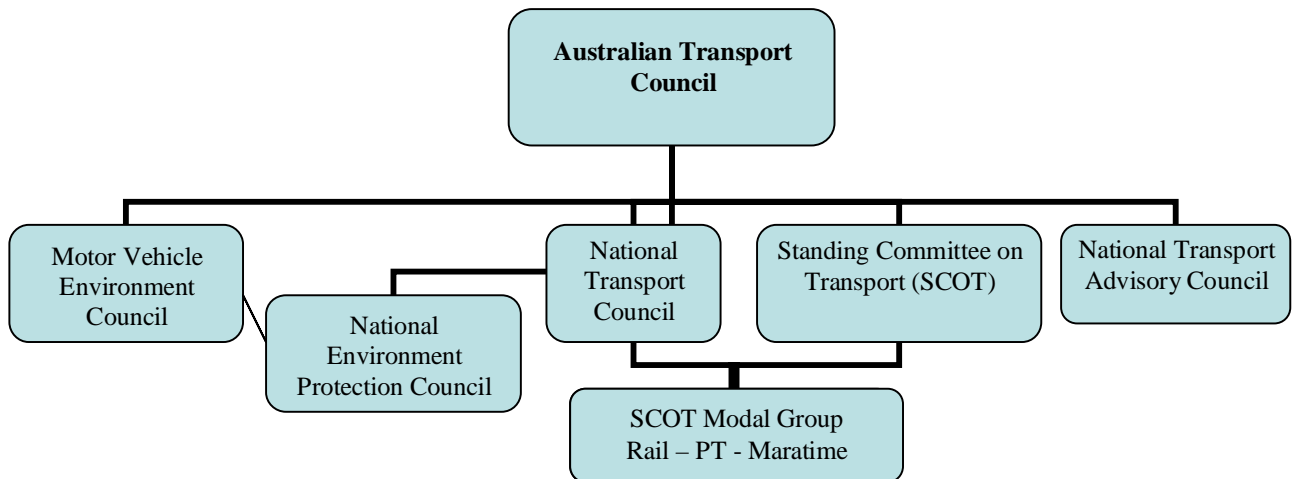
**Australian Transport Council**

Motor Vehicle Environment Council

National Environment Protection Council

National Transport Council

Standing Committee on Transport (SCOT)

National Transport Advisory Council

SCOT Modal Group
Rail – PT - Maratime